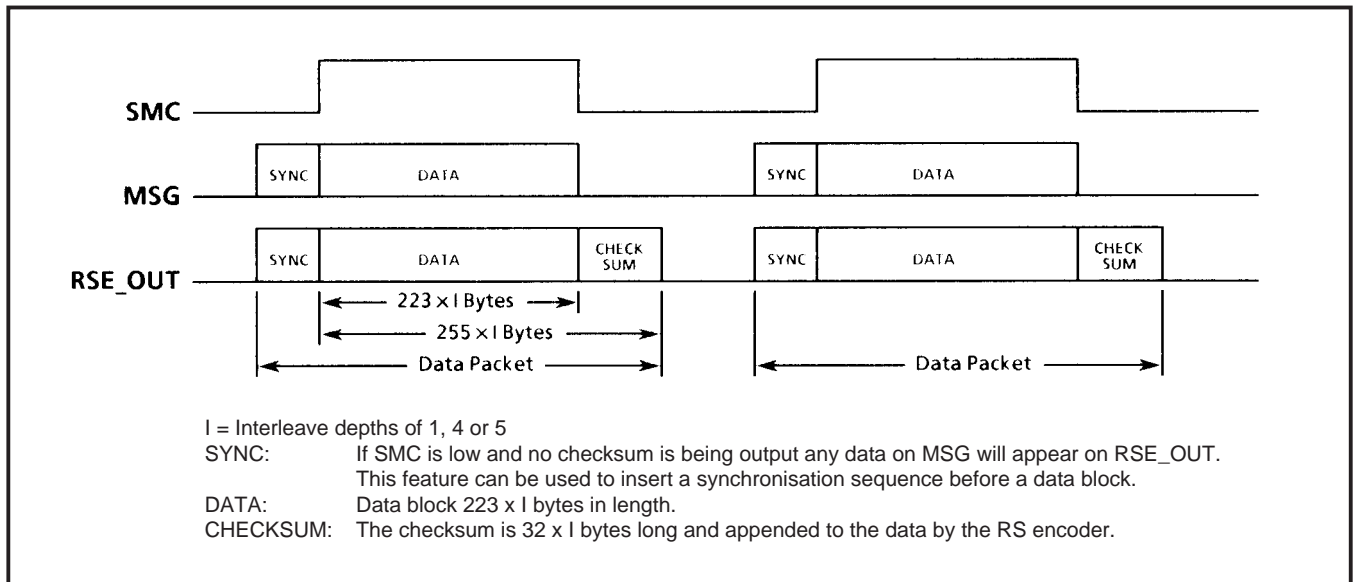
SMC

MSG

SYNC DATA

SYNC DATA

RSE_OUT

SYNC DATA CHECK SUM

SYNC DATA CHECK SUM

223 × I Bytes

255 × I Bytes

Data Packet

Data Packet

I = Interleave depths of 1, 4 or 5
SYNC: If SMC is low and no checksum is being output any data on MSG will appear on RSE_OUT. This feature can be used to insert a synchronisation sequence before a data block.
DATA: Data block 223 x I bytes in length.
CHECKSUM: The checksum is 32 x I bytes long and appended to the data by the RS encoder.